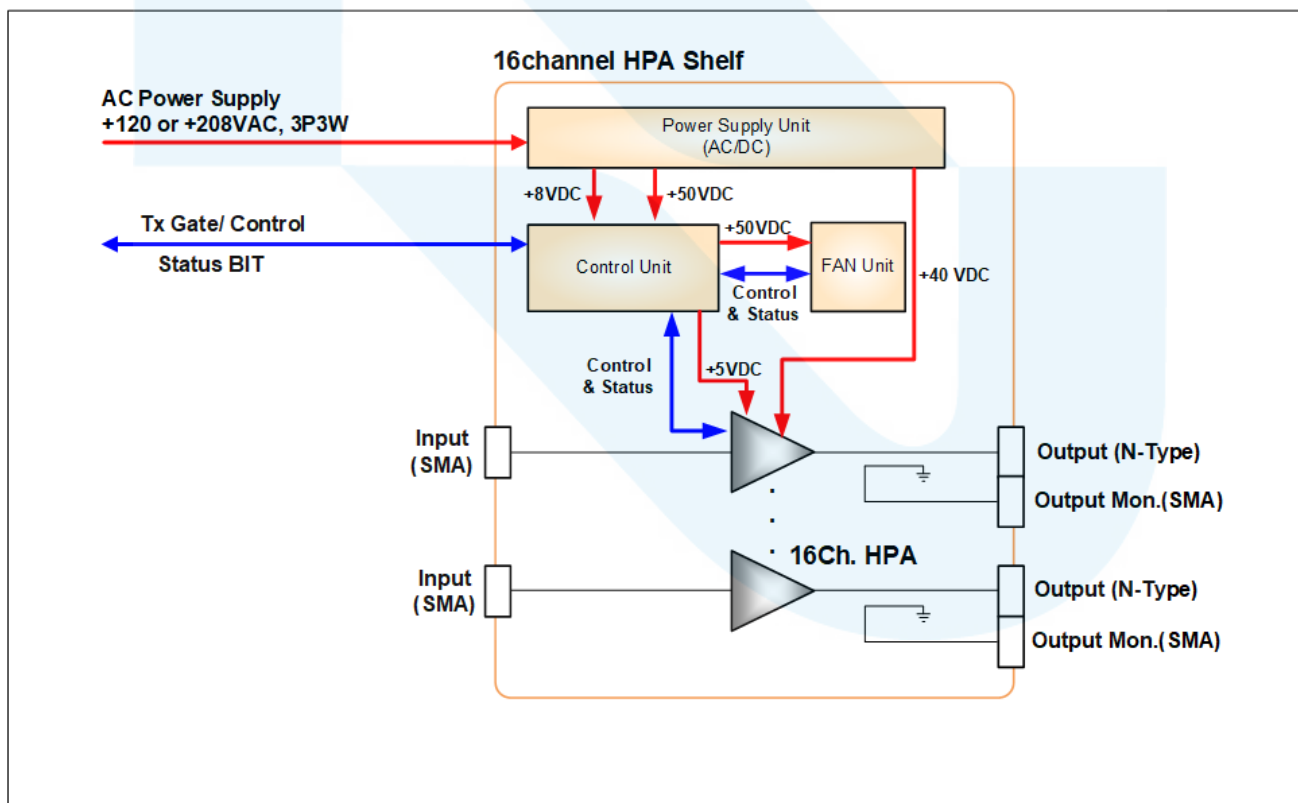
16channel HPA Shelf

AC Power Supply
+120 or +208VAC, 3P3W

Power Supply Unit
(AC/DC)

+8VDC
+50VDC

Tx Gate/ Control
Status BIT

Control Unit

+50VDC

FAN Unit

Control
& Status

+40 VDC

Control
& Status

+5VDC

Input
(SMA)

Output (N-Type)
Output Mon.(SMA)

16Ch. HPA

Input
(SMA)

Output (N-Type)
Output Mon.(SMA)